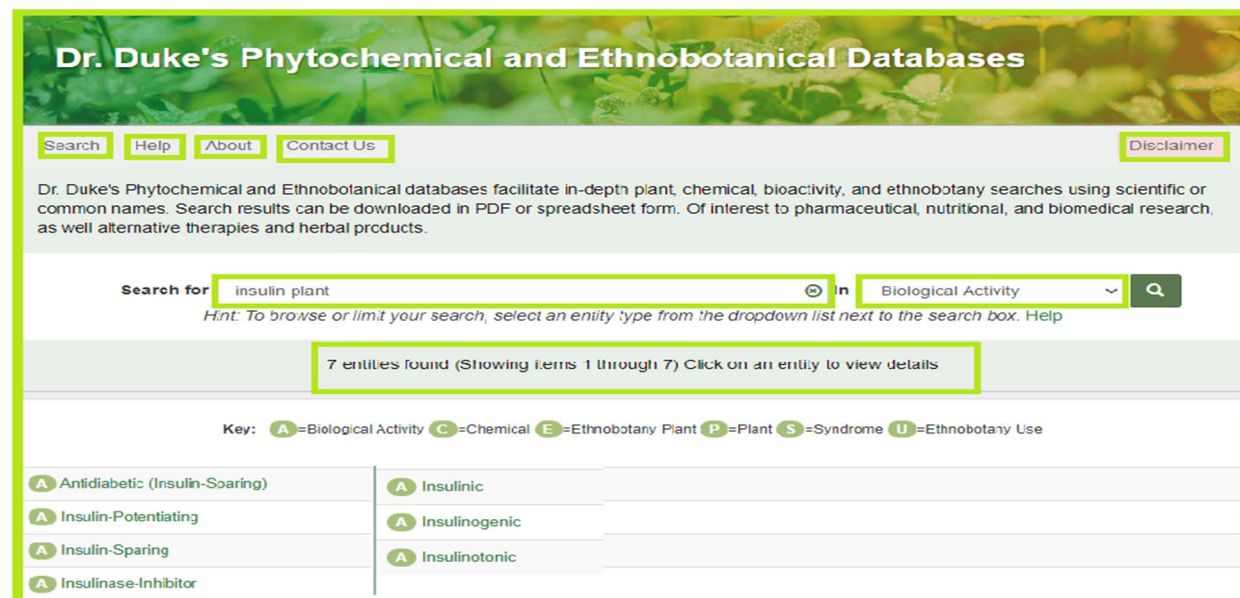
Dr. Duke's Phytochemical and Ethnobotanical Databases

Search Help About Contact Us Disclaimer

Dr. Duke's Phytochemical and Ethnobotanical databases facilitate in-depth plant, chemical, bioactivity, and ethnobotany searches using scientific or common names. Search results can be downloaded in PDF or spreadsheet form. Of interest to pharmaceutical, nutritional, and biomedical research, as well alternative therapies and herbal products.

Search for insulin plant in Biological Activity

Hint: To browse or limit your search, select an entity type from the dropdown list next to the search box. Help

7 entities found (Showing items 1 through 7) Click on an entity to view details

Key: A=Biological Activity C=Chemical E=Ethnobotany Plant P=Plant S=Syndrome U=Ethnobotany Use

A Antidiabetic (Insulin-Sparing)
A Insulin-Potentiating
A Insulin-Sparing
A Insulinase-Inhibitor

A Insulinic
A Insulinogenic
A Insulinotonic